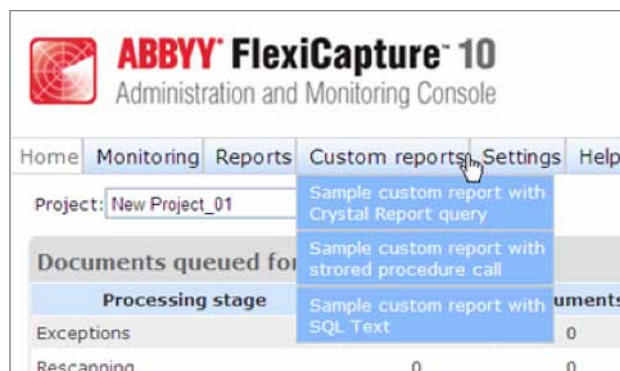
ABBYY® FlexiCapture™ 10
Administration and Monitoring Console

Home Monitoring Reports Custom reports Settings Help

Project: New Project_01

Sample custom report with Crystal Report query

Sample custom report with strored procedure call

Sample custom report with SQL Text

Documents queued for

| Processing stage | | uments |
|---|---|---|
| Exceptions | | 0 |
| Rescanning | 0 | 0 |